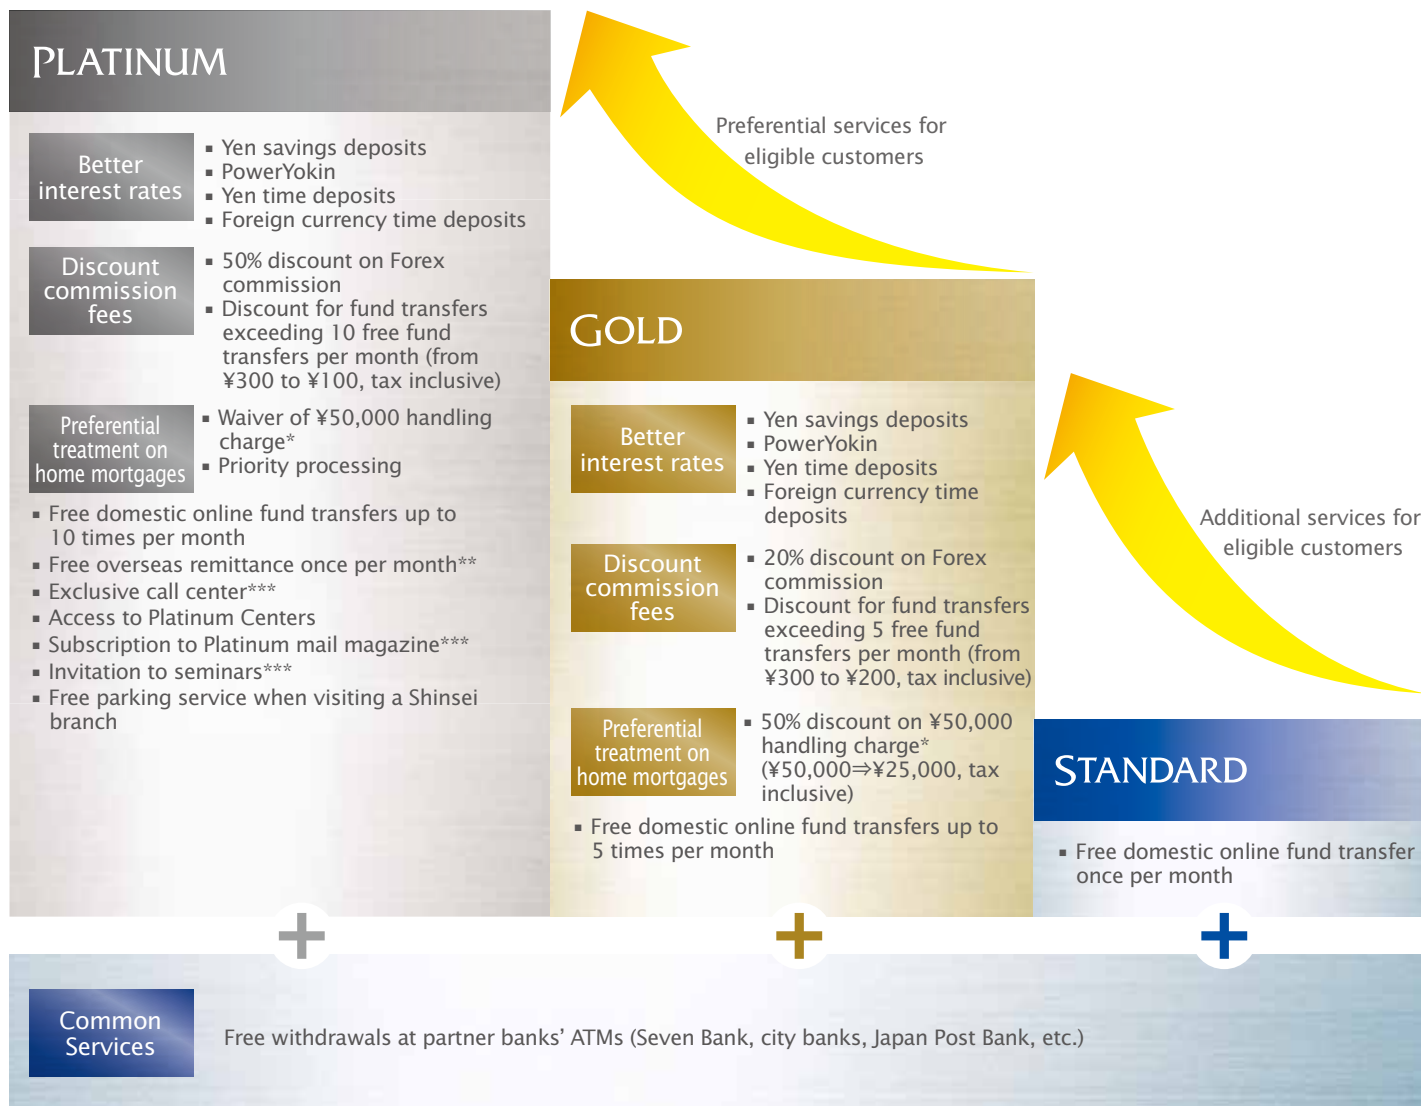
PLATINUM

Better interest rates
▪ Yen savings deposits
▪ PowerYokin
▪ Yen time deposits
▪ Foreign currency time deposits

Discount commission fees
▪ 50% discount on Forex commission
▪ Discount for fund transfers exceeding 10 free fund transfers per month (from ¥300 to ¥100, tax inclusive)

Preferential treatment on home mortgages
▪ Waiver of ¥50,000 handling charge*
▪ Priority processing

▪ Free domestic online fund transfers up to 10 times per month
▪ Free overseas remittance once per month**
▪ Exclusive call center***
▪ Access to Platinum Centers
▪ Subscription to Platinum mail magazine***
▪ Invitation to seminars***
▪ Free parking service when visiting a Shinsei branch

Preferential services for eligible customers

GOLD

Better interest rates
▪ Yen savings deposits
▪ PowerYokin
▪ Yen time deposits
▪ Foreign currency time deposits

Discount commission fees
▪ 20% discount on Forex commission
▪ Discount for fund transfers exceeding 5 free fund transfers per month (from ¥300 to ¥200, tax inclusive)

Preferential treatment on home mortgages
▪ 50% discount on ¥50,000 handling charge* (¥50,000⇒¥25,000, tax inclusive)

▪ Free domestic online fund transfers up to 5 times per month

Additional services for eligible customers

STANDARD

▪ Free domestic online fund transfer once per month

Common Services
Free withdrawals at partner banks' ATMs (Seven Bank, city banks, Japan Post Bank, etc.)